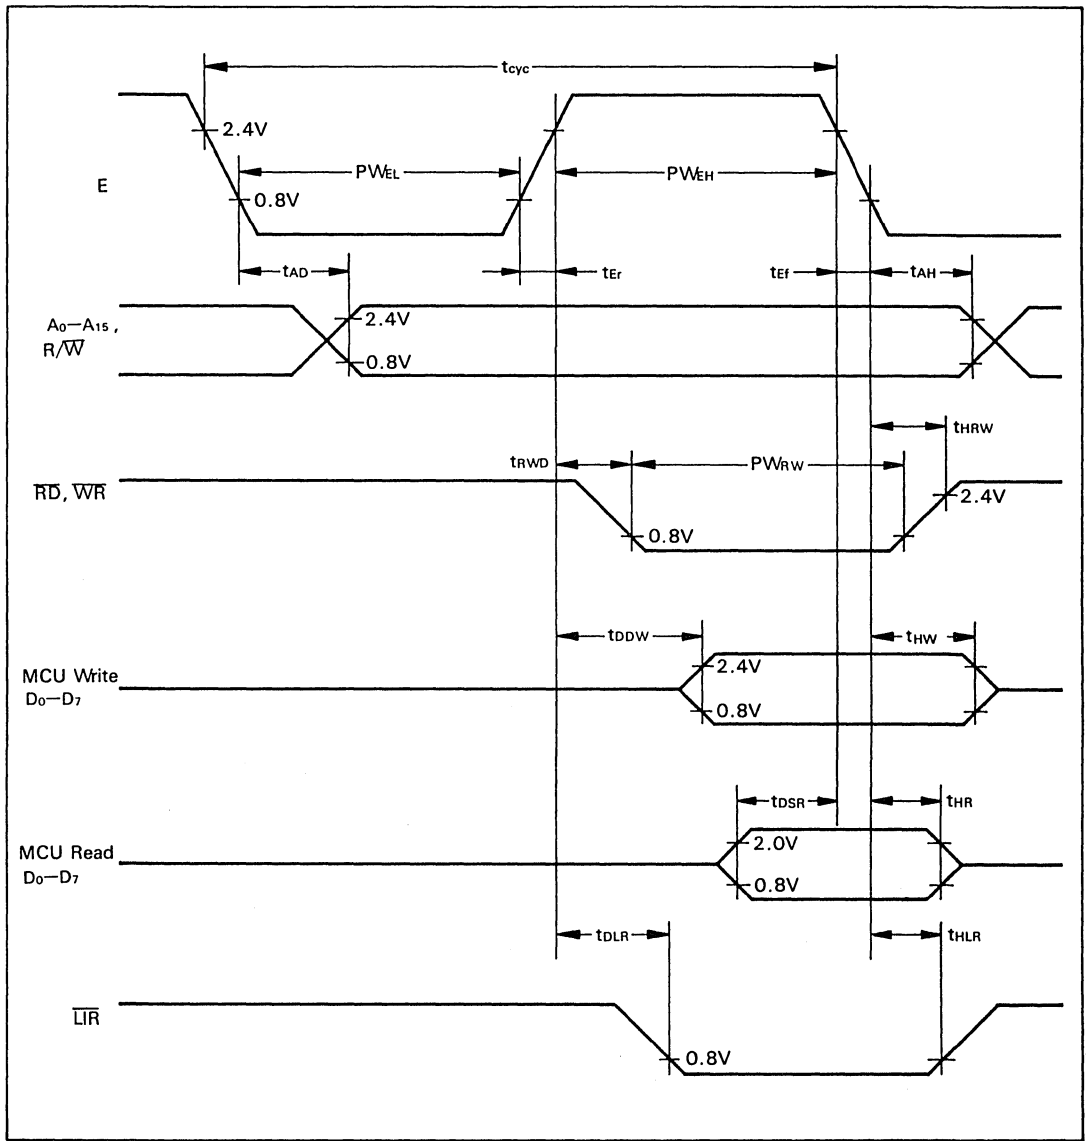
$t_{cyc}$

E

2.4V

$PW_{EL}$

$PW_{EH}$

0.8V

$t_{AD}$

$t_{Er}$

$t_{Ef}$

$t_{AH}$

$A_0$—$A_{15}$, $R/\overline{W}$

2.4V

0.8V

$t_{HRW}$

$t_{RWD}$

$PW_{RW}$

$\overline{RD}$, $\overline{WR}$

2.4V

0.8V

$t_{DDW}$

$t_{HW}$

MCU Write $D_0$—$D_7$

2.4V

0.8V

$t_{DSR}$

$t_{HR}$

MCU Read $D_0$—$D_7$

2.0V

0.8V

$t_{DLR}$

$t_{HLR}$

$\overline{LIR}$

0.8V